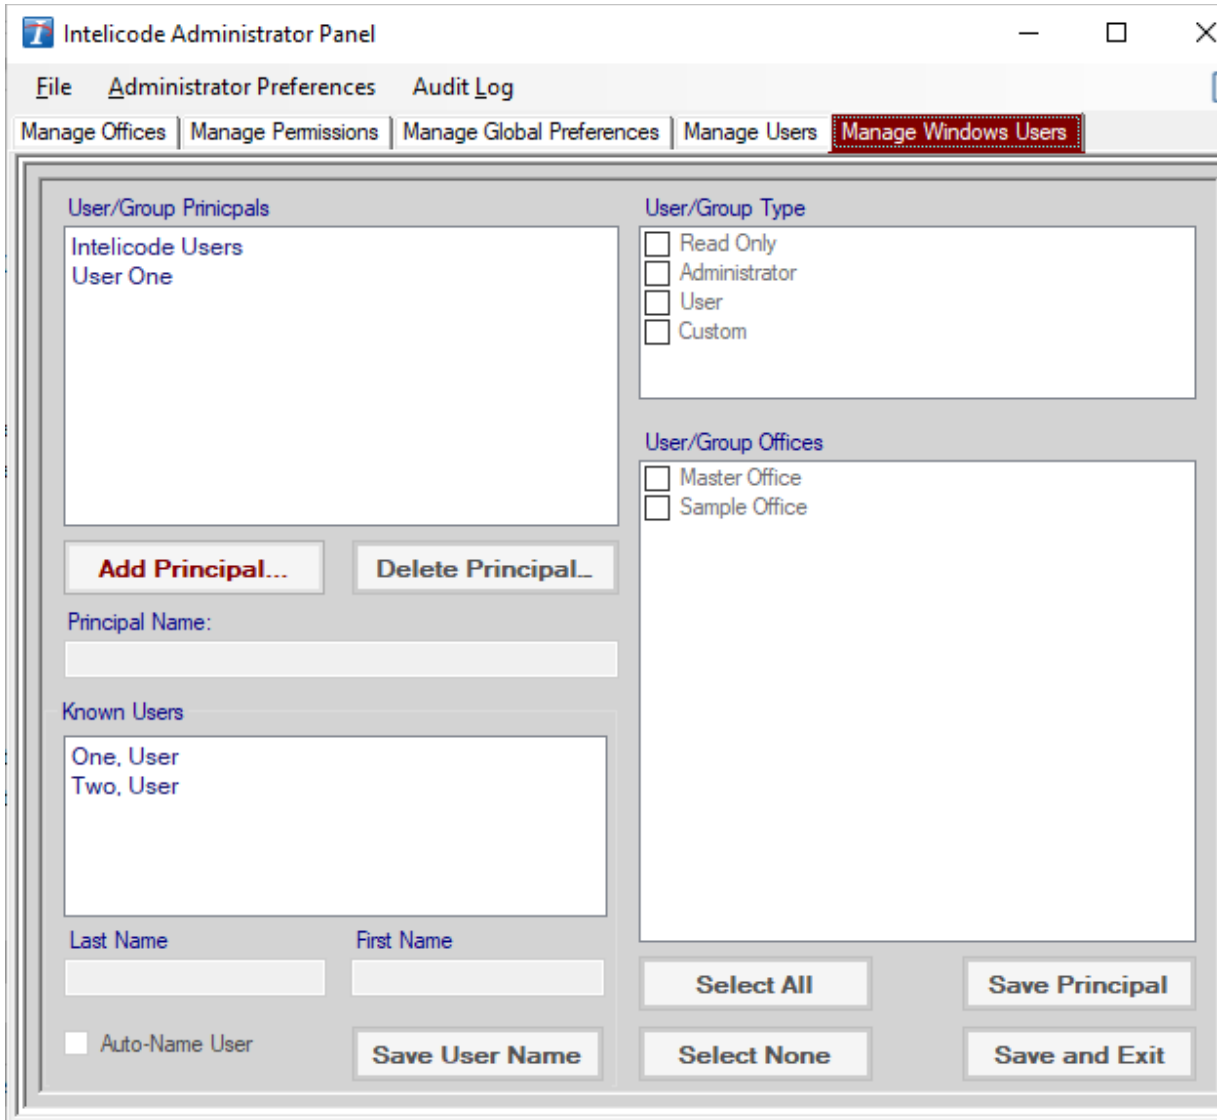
Intelicode Administrator Panel

File Administrator Preferences Audit Log

Manage Offices | Manage Permissions | Manage Global Preferences | Manage Users | Manage Windows Users

User/Group Prinicpals

Intelicode Users
User One

Add Principal... Delete Principal...

Principal Name:

Known Users

One, User
Two, User

Last Name First Name

Auto-Name User Save User Name

User/Group Type

Read Only
Administrator
User
Custom

User/Group Offices

Master Office
Sample Office

Select All Save Principal

Select None Save and Exit